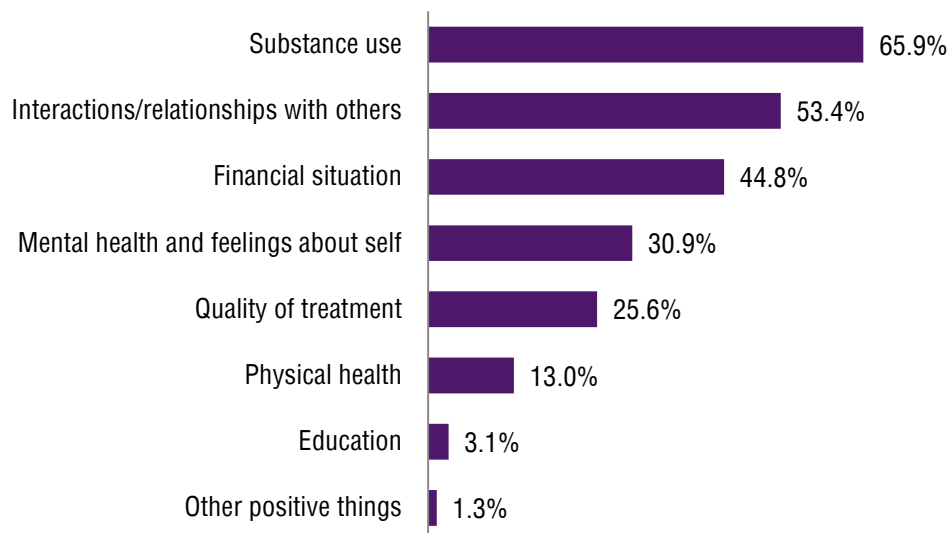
| Category | Percentage |
|---|---|
| Substance use | 65.9% |
| Interactions/relationships with others | 53.4% |
| Financial situation | 44.8% |
| Mental health and feelings about self | 30.9% |
| Quality of treatment | 25.6% |
| Physical health | 13.0% |
| Education | 3.1% |
| Other positive things | 1.3% |